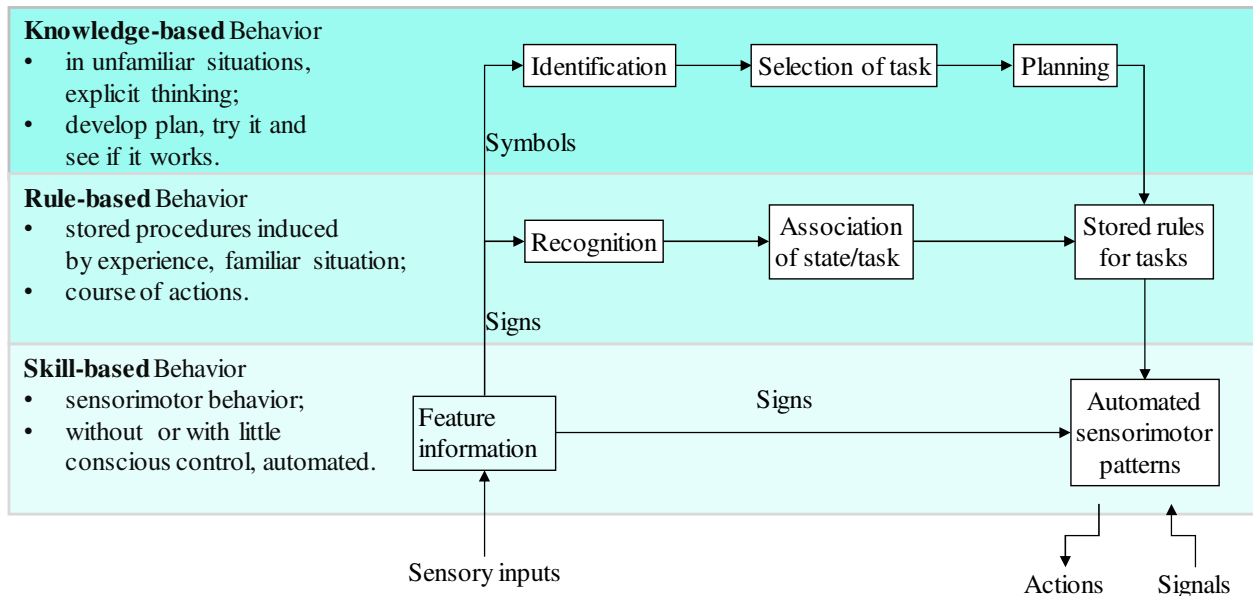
**Knowledge-based** Behavior
- in unfamiliar situations, explicit thinking;
- develop plan, try it and see if it works.

Identification

Selection of task

Planning

Symbols

**Rule-based** Behavior
- stored procedures induced by experience, familiar situation;
- course of actions.

Recognition

Association of state/task

Stored rules for tasks

Signs

**Skill-based** Behavior
- sensorimotor behavior;
- without or with little conscious control, automated.

Feature information

Signs

Automated sensorimotor patterns

Sensory inputs

Actions

Signals